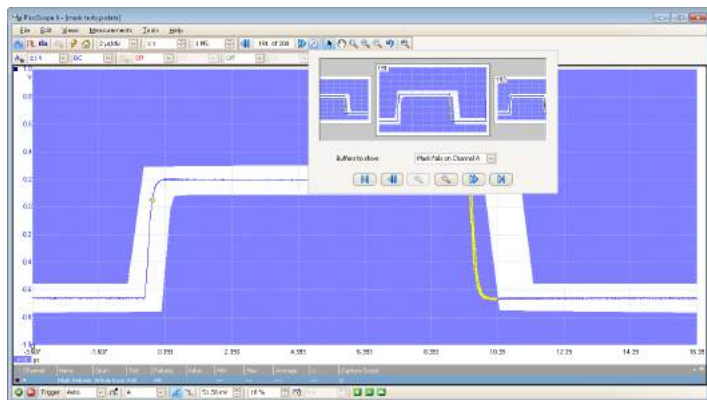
PicoScope 6 - [mask tests.psdata]

File Edit Views Measurements Tools Help

2 µs/div x 1 1 MS 191 of 200

A ±1 V DC Off Off

V

0.8

0.6

0.4

0.2

0.0

-0.2

-0.4

-0.6

-0.8

-1.0

-3.807 -1.807 0.193 2.193 4.193 6.193 8.193 10.19 12.19 14.19 16.19

µs

191 195

Buffers to show: Mask Fails on Channel A

Channel Name Span Std Deviation Capture Count

Trigger Auto A 51.59 mV 18 %